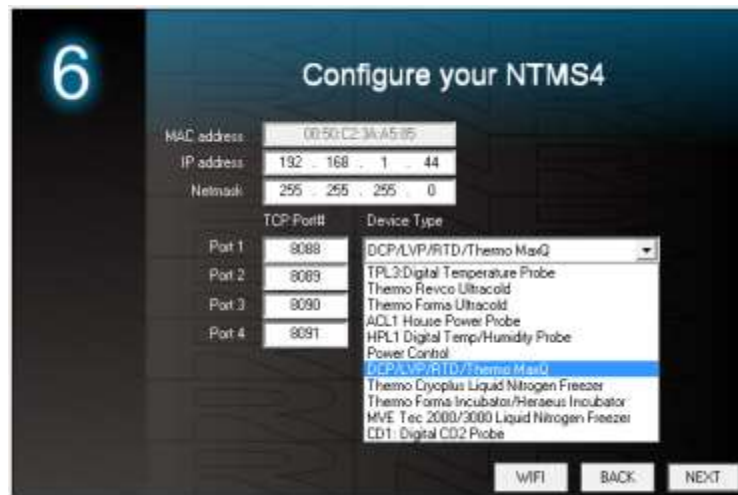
6

Configure your NTMS4

MAC address 00:50:C2:3A:A5:05

IP address 192 . 168 . 1 . 44

Netmask 255 . 255 . 255 . 0

TCP Port# Device Type

Port 1 8088 DCP/LVP/RTD/Thermo MaxQ

Port 2 8089

Port 3 8090

Port 4 8091

TPL3:Digital Temperature Probe
Thermo Revco Ultracold
Thermo Forma Ultracold
ACL1 House Power Probe
HPL1 Digital Temp/Humidity Probe
Power Control
DCP/LVP/RTD/Thermo MaxQ
Thermo Cryoplus Liquid Nitrogen Freezer
Thermo Forma Incubator/Heraeus Incubator
MVE Tec 2000/3000 Liquid Nitrogen Freezer
CD1: Digital CO2 Probe

WIFI BACK NEXT